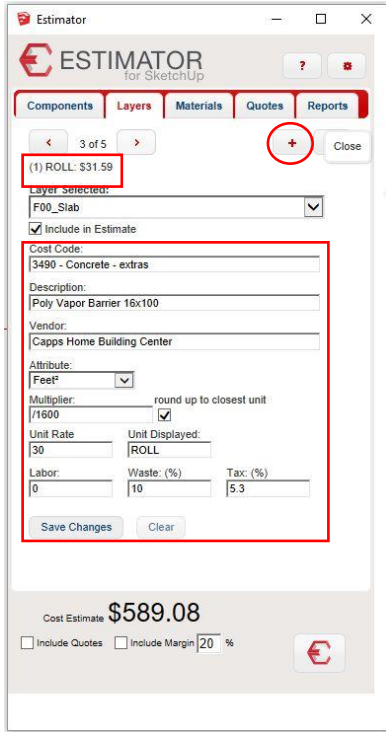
Estimator

ESTIMATOR
for SketchUp

?

Components Layers Materials Quotes Reports

<
3 of 5
>
+
Close

(1) ROLL: $31.59

Layer Selected:
F00_Slab
Include in Estimate

Cost Code:
3490 - Concrete - extras

Description:
Poly Vapor Barrier 16x100

Vendor:
Capps Home Building Center

Attribute:
Feet²

Multiplier:
/1600
round up to closest unit

Unit Rate
30
Unit Displayed:
ROLL

Labor:
0
Waste: (%)
10
Tax: (%)
5.3

Save Changes
Clear

Cost Estimate $589.08

Include Quotes
Include Margin 20 %